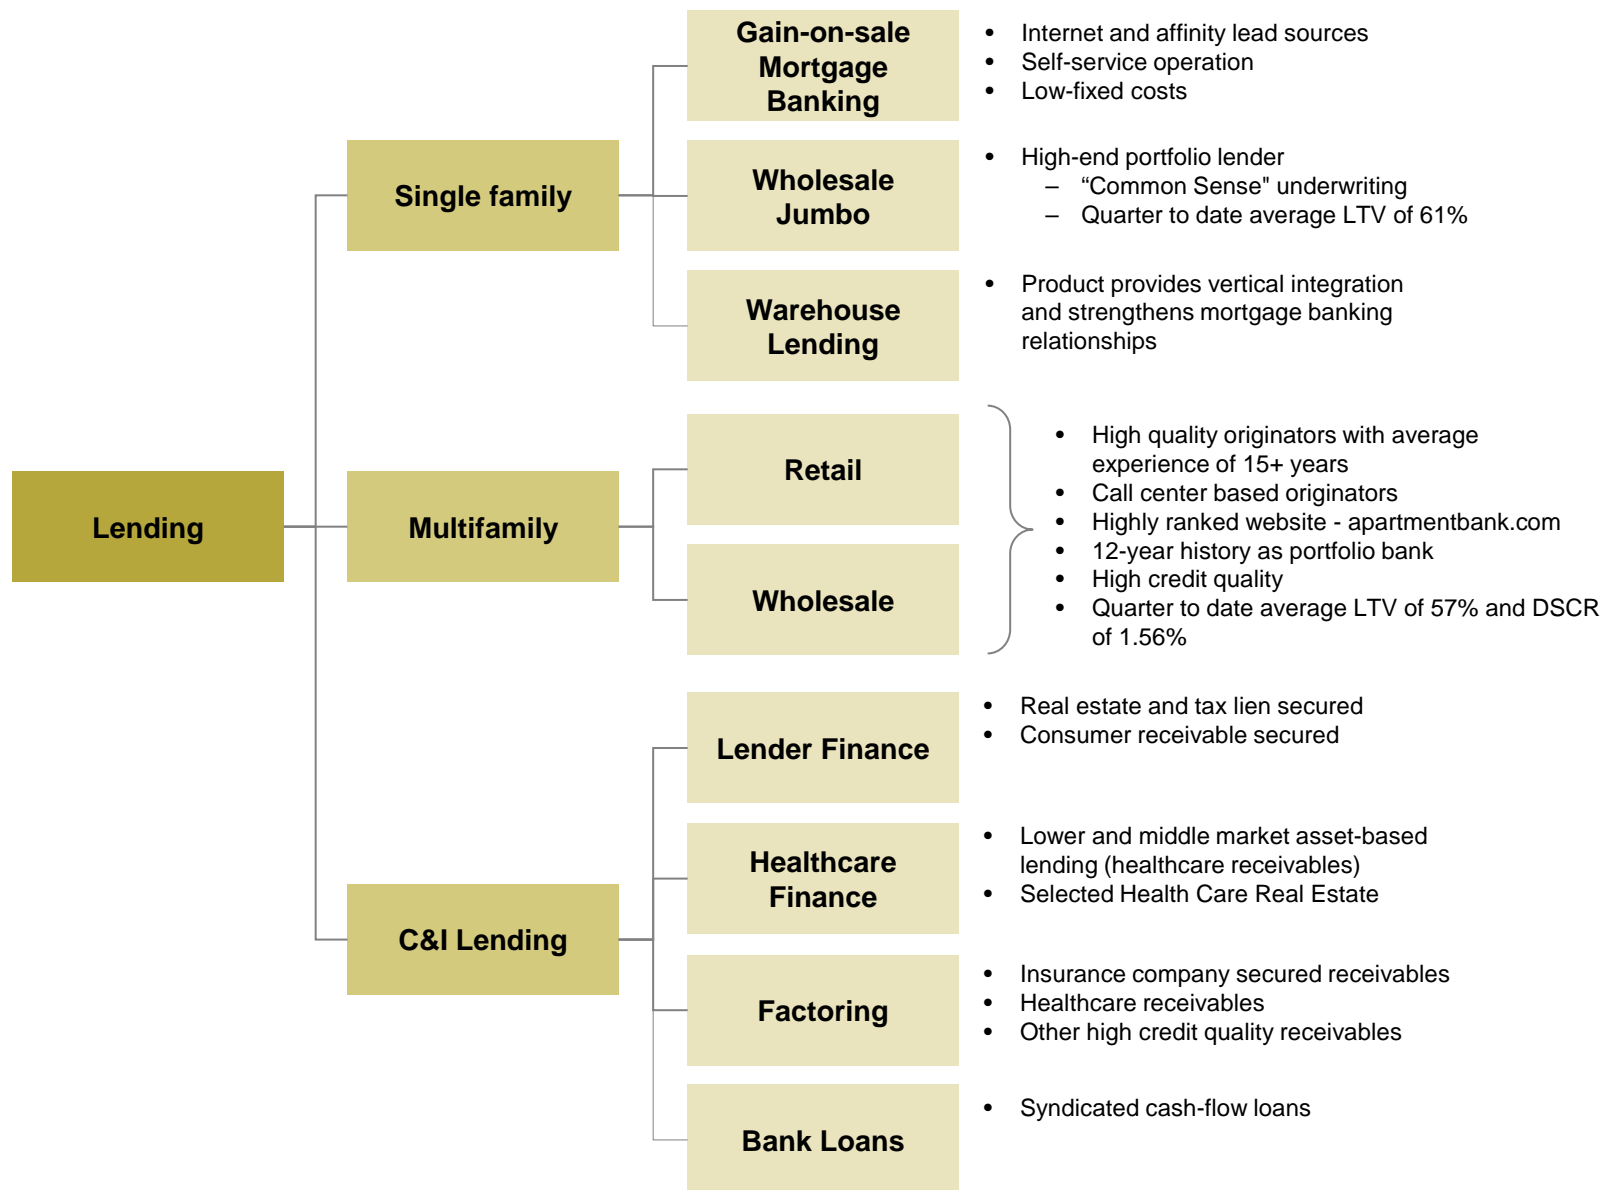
Lending

Single family

Gain-on-sale Mortgage Banking

- Internet and affinity lead sources
- Self-service operation
- Low-fixed costs

Wholesale Jumbo

- High-end portfolio lender
  – “Common Sense" underwriting
  – Quarter to date average LTV of 61%

Warehouse Lending

- Product provides vertical integration and strengthens mortgage banking relationships

Multifamily

Retail

Wholesale

- High quality originators with average experience of 15+ years
- Call center based originators
- Highly ranked website - apartmentbank.com
- 12-year history as portfolio bank
- High credit quality
- Quarter to date average LTV of 57% and DSCR of 1.56%

C&I Lending

Lender Finance

- Real estate and tax lien secured
- Consumer receivable secured

Healthcare Finance

- Lower and middle market asset-based lending (healthcare receivables)
- Selected Health Care Real Estate

Factoring

- Insurance company secured receivables
- Healthcare receivables
- Other high credit quality receivables

Bank Loans

- Syndicated cash-flow loans